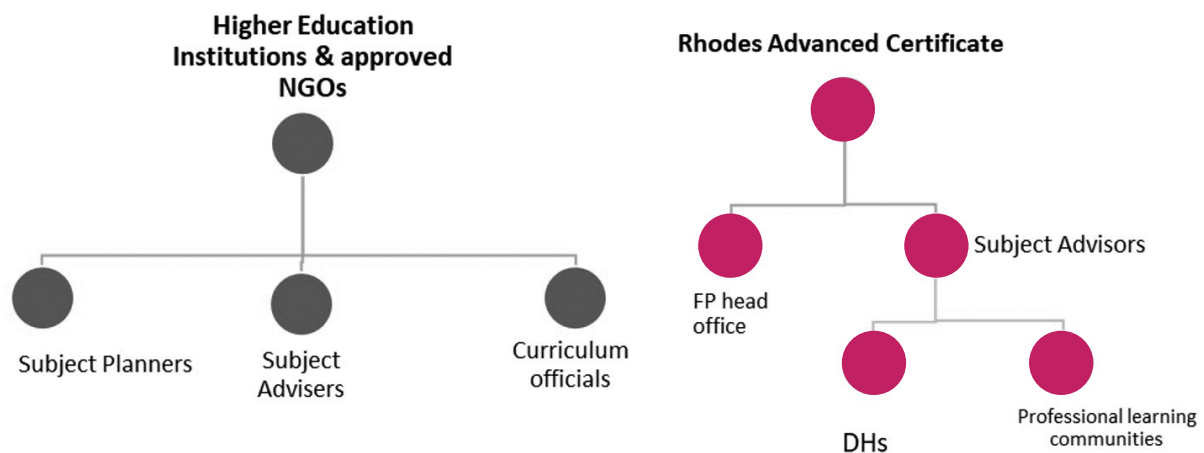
Higher Education Institutions & approved NGOs

Subject Planners

Subject Advisers

Curriculum officials

Rhodes Advanced Certificate

FP head office

Subject Advisors

DHs

Professional learning communities